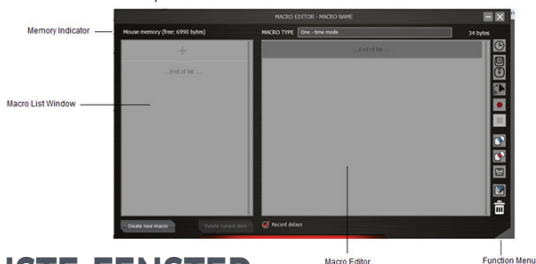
Memory Indicator

MACRO EDITOR - MACRO NAME

Mouse memory (free: 6990 bytes)

MACRO TYPE One - time mode

34 bytes

+

...End of file ...

...End of file ...

Macro List Window

Create new macro

Delete current item

Record delays

Macro Editor

Function Menu

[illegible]